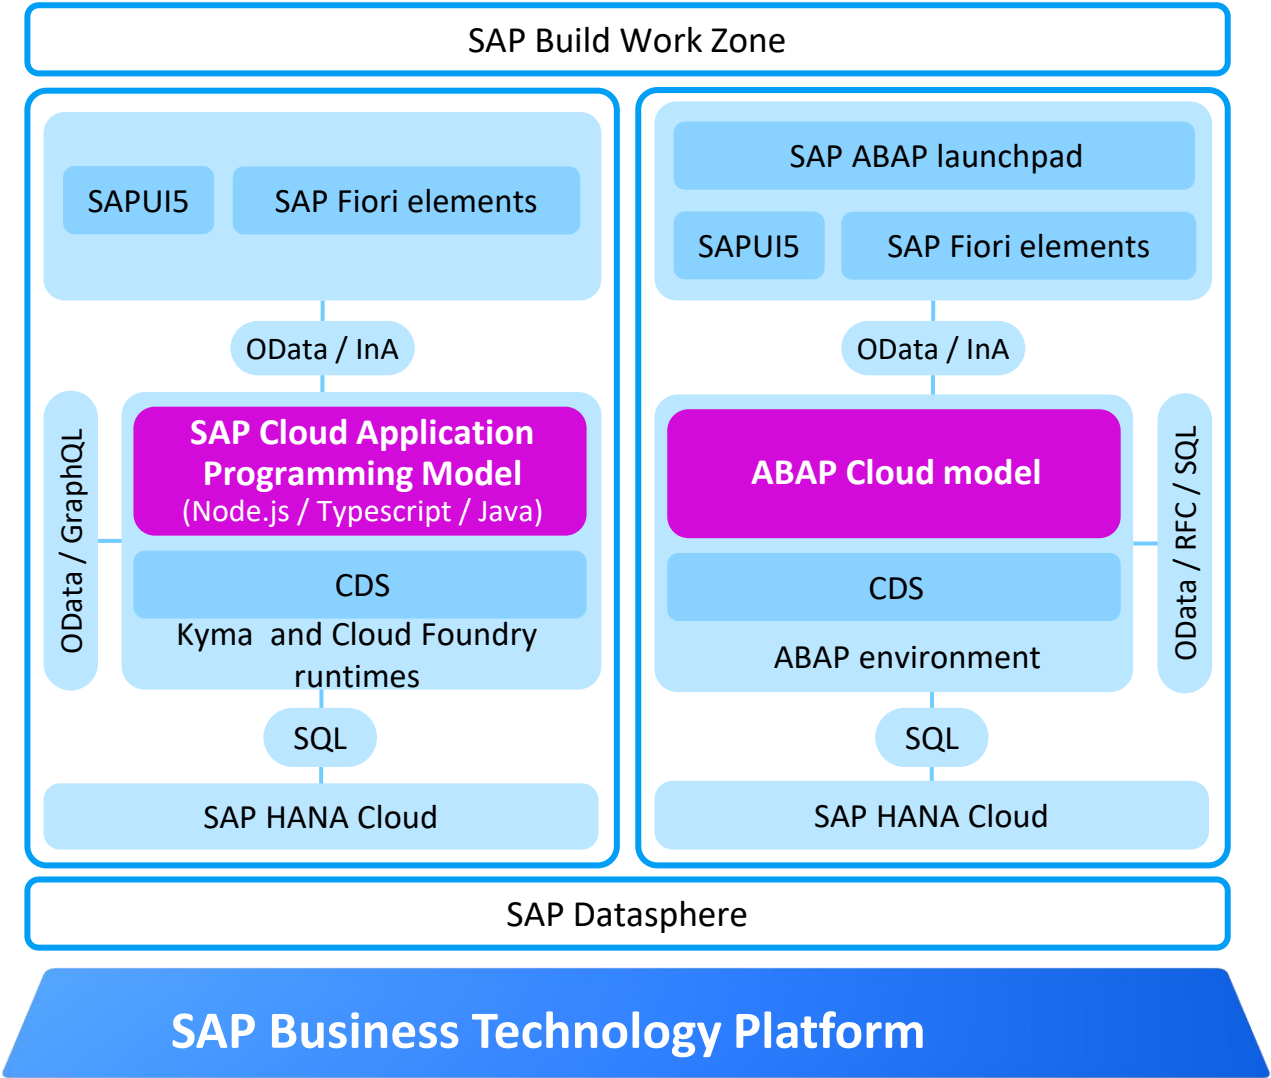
SAP Build Work Zone

SAPUI5

SAP Fiori elements

OData / InA

OData / GraphQL

SAP Cloud Application Programming Model (Node.js / Typescript / Java)

CDS

Kyma and Cloud Foundry runtimes

SQL

SAP HANA Cloud

SAP ABAP launchpad

SAPUI5

SAP Fiori elements

OData / InA

ABAP Cloud model

CDS

ABAP environment

OData / RFC / SQL

SQL

SAP HANA Cloud

SAP Datasphere

SAP Business Technology Platform